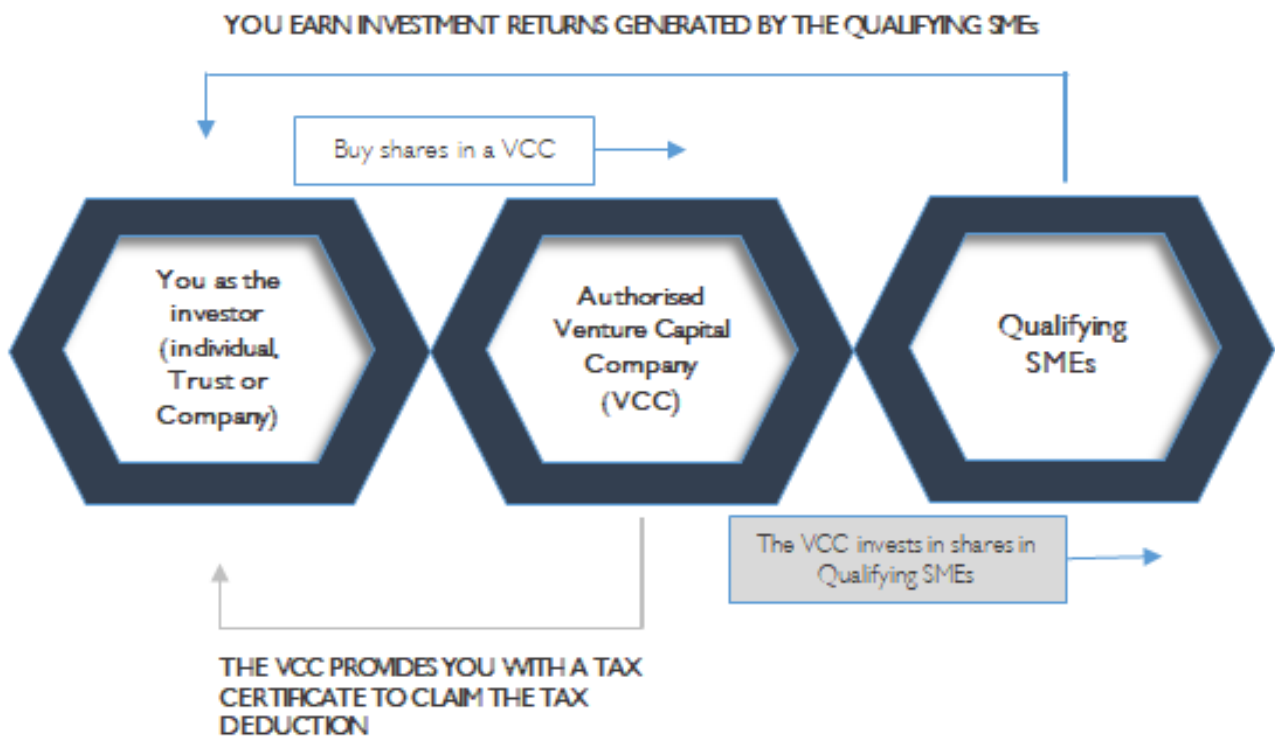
YOU EARN INVESTMENT RETURNS GENERATED BY THE QUALIFYING SMEs

Buy shares in a VCC

You as the investor (individual, Trust or Company)

Authorised Venture Capital Company (VCC)

Qualifying SMEs

The VCC invests in shares in Qualifying SMEs

THE VCC PROVIDES YOU WITH A TAX CERTIFICATE TO CLAIM THE TAX DEDUCTION